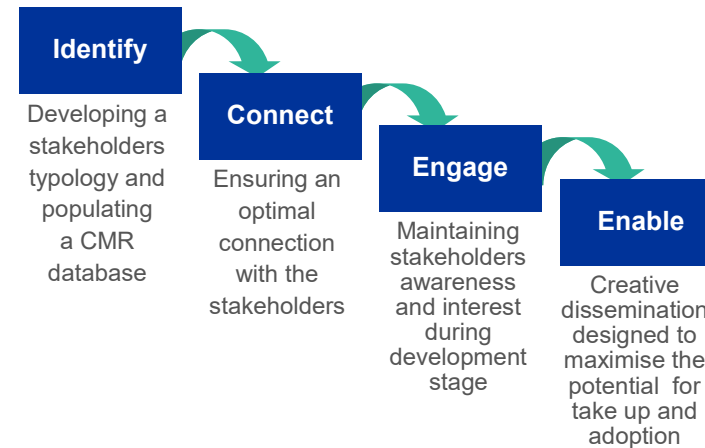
Identify

Developing a stakeholders typology and populating a CMR database

Connect

Ensuring an optimal connection with the stakeholders

Engage

Maintaining stakeholders awareness and interest during development stage

Enable

Creative dissemination designed to maximise the potential for take up and adoption